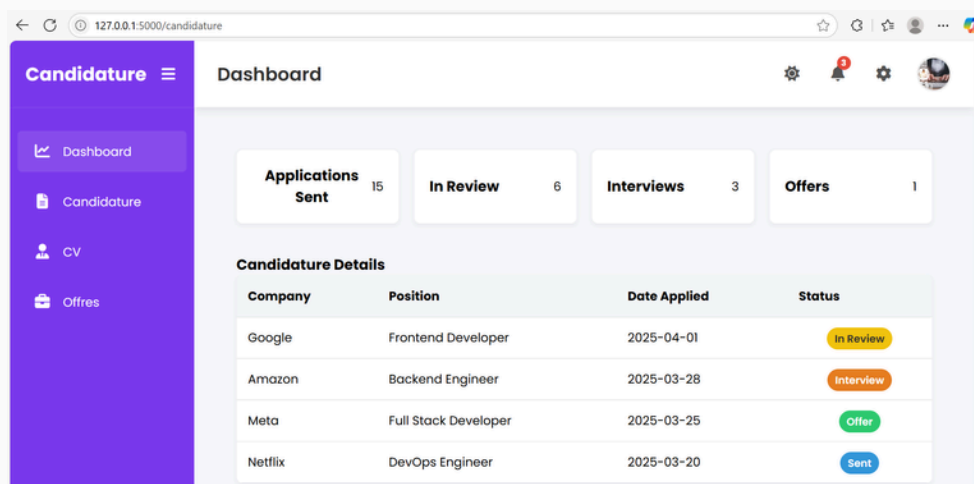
127.0.0.1:5000/candidature

Candidature ☰

Dashboard

3

Dashboard

Candidature

CV

Offres

Applications Sent 15

In Review 6

Interviews 3

Offers 1

Candidature Details

| Company | Position | Date Applied | Status |
|---|---|---|---|
| Google | Frontend Developer | 2025-04-01 | In Review |
| Amazon | Backend Engineer | 2025-03-28 | Interview |
| Meta | Full Stack Developer | 2025-03-25 | Offer |
| Netflix | DevOps Engineer | 2025-03-20 | Sent |